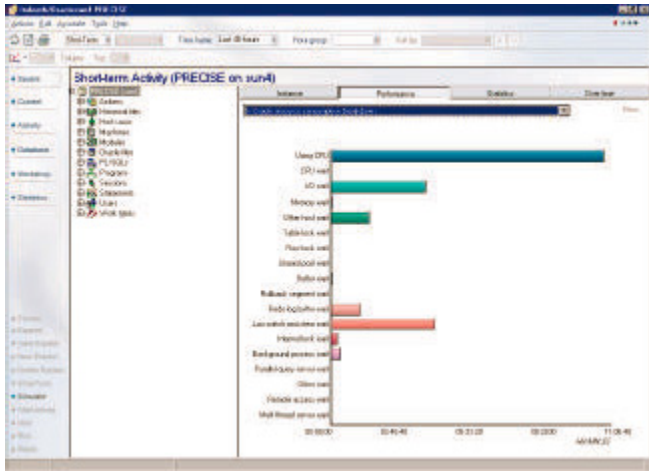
Short-term Activity (PRECISE on sun4)

Actions
Hierarchical files
Host Locks
Machines
Modules
Oracle files
PL/SQLs
Programs
Sessions
Statements
Users
Work types

Instance
Performance
Statistics
Over time

Using CPU
CPU wait
I/O wait
Memory wait
Other host wait
Table lock wait
Row lock wait
Shared pool wait
Buffer wait
Rollback segment wait
Redo log buffer wait
Log switch and clear wait
Internal lock wait
Background process wait
Parallel query server wait
Other wait
Remote access wait
Multi-thread server wait

00:00:00
03:46:40
07:33:20
11:20:00
15:06:40

Sessions
Current
Activity
Database
Workshop
Statistics